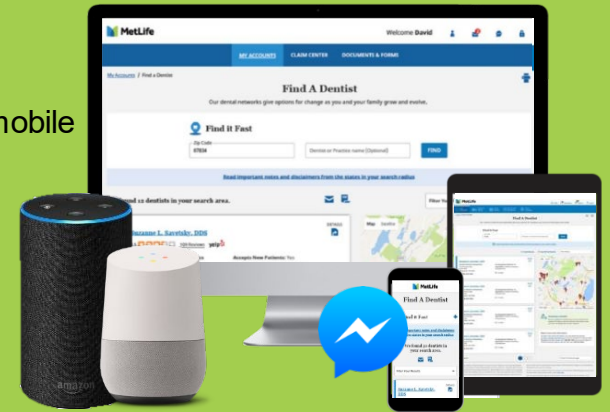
mobile

MetLife
Welcome David
MY ACCOUNTS CLAIM CENTER DOCUMENTS & FORMS
My Accounts / Find a Dentist
Find A Dentist
Our dental networks give options for change as you and your family grow and evolve.
Find it Fast
Zip Code
07834
Dentist or Practice name (Optional)
FIND
Read important notes and disclaimers from the states in your search radius
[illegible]nd 12 dentists in your search area.
Filter You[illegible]
Suzanne L. Savitsky, DDS
120 Reviews
yelp
Accepts New Patients: Yes
Map Satellite

amazon

MetLife
Find A Dentist
Find it Fast
You found 12 dentists in your search area.
Suzanne L. Savitsky, DDS

MetLife
Find A Dentist